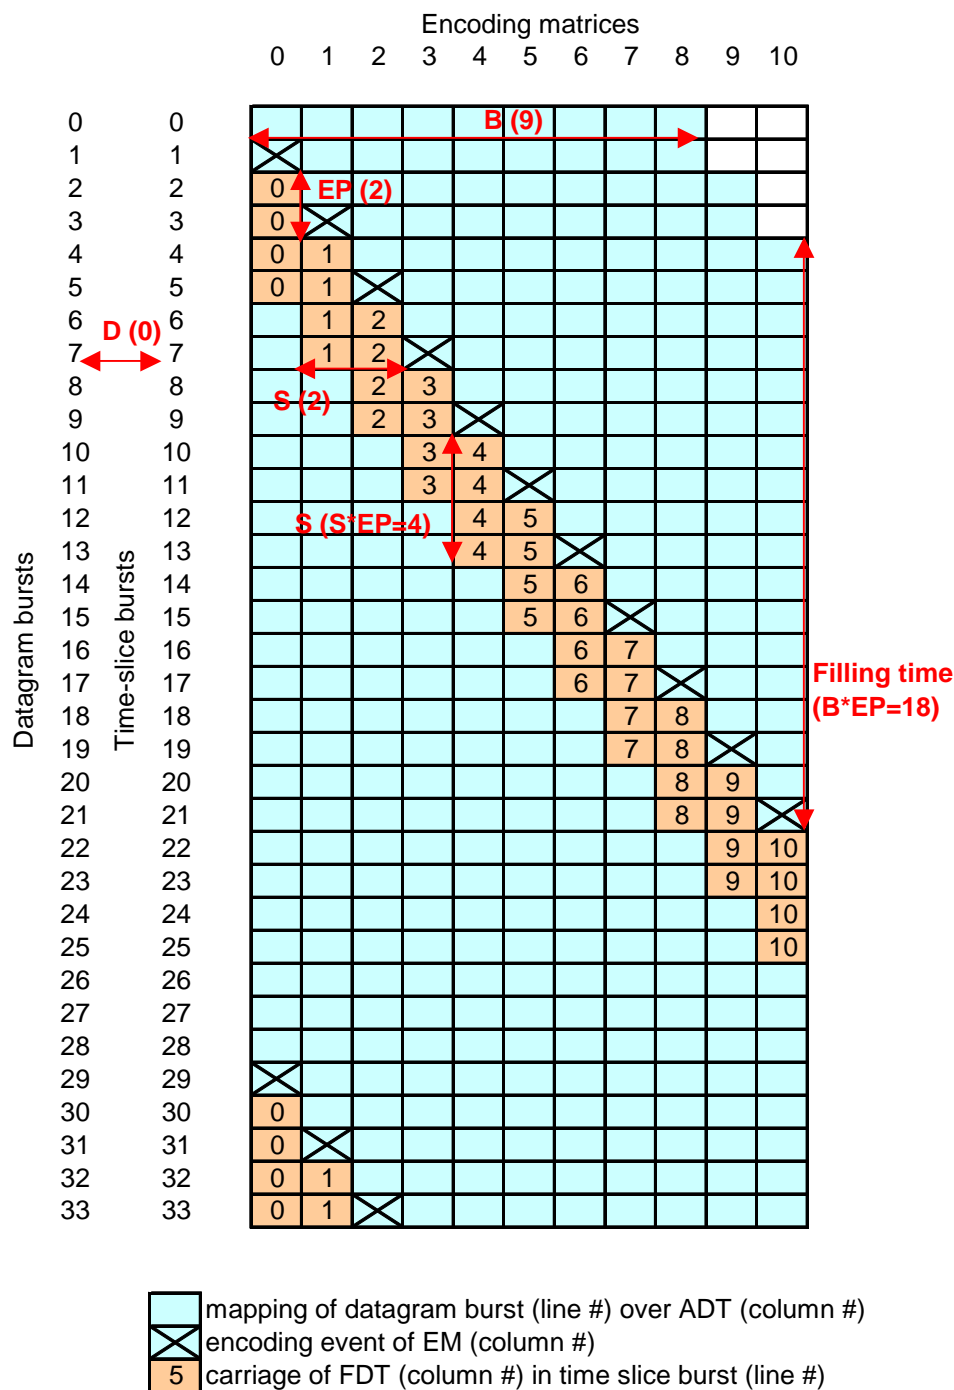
Encoding matrices

0 1 2 3 4 5 6 7 8 9 10

Datagram bursts

Time-slice bursts

| | | 0 | 1 | 2 | 3 | 4 | 5 | 6 | 7 | 8 | 9 | 10 |
|---|---|---|---|---|---|---|---|---|---|---|---|---|
| 0 | 0 | | | | | | | | | | | |
| 1 | 1 | | | | | | | | | | | |
| 2 | 2 | 0 | | | | | | | | | | |
| 3 | 3 | 0 | | | | | | | | | | |
| 4 | 4 | 0 | 1 | | | | | | | | | |
| 5 | 5 | 0 | 1 | | | | | | | | | |
| 6 | 6 | | 1 | 2 | | | | | | | | |
| 7 | 7 | | 1 | 2 | | | | | | | | |
| 8 | 8 | | | 2 | 3 | | | | | | | |
| 9 | 9 | | | 2 | 3 | | | | | | | |
| 10 | 10 | | | | 3 | 4 | | | | | | |
| 11 | 11 | | | | 3 | 4 | | | | | | |
| 12 | 12 | | | | | 4 | 5 | | | | | |
| 13 | 13 | | | | | 4 | 5 | | | | | |
| 14 | 14 | | | | | | 5 | 6 | | | | |
| 15 | 15 | | | | | | 5 | 6 | | | | |
| 16 | 16 | | | | | | | 6 | 7 | | | |
| 17 | 17 | | | | | | | 6 | 7 | | | |
| 18 | 18 | | | | | | | | 7 | 8 | | |
| 19 | 19 | | | | | | | | 7 | 8 | | |
| 20 | 20 | | | | | | | | | 8 | 9 | |
| 21 | 21 | | | | | | | | | 8 | 9 | |
| 22 | 22 | | | | | | | | | | 9 | 10 |
| 23 | 23 | | | | | | | | | | 9 | 10 |
| 24 | 24 | | | | | | | | | | | 10 |
| 25 | 25 | | | | | | | | | | | 10 |
| 26 | 26 | | | | | | | | | | | |
| 27 | 27 | | | | | | | | | | | |
| 28 | 28 | | | | | | | | | | | |
| 29 | 29 | | | | | | | | | | | |
| 30 | 30 | 0 | | | | | | | | | | |
| 31 | 31 | 0 | | | | | | | | | | |
| 32 | 32 | 0 | 1 | | | | | | | | | |
| 33 | 33 | 0 | 1 | | | | | | | | | |

B (9)
EP (2)
D (0)
S (2)
S (S*EP=4)
Filling time (B*EP=18)

mapping of datagram burst (line #) over ADT (column #)
encoding event of EM (column #)
5 carriage of FDT (column #) in time slice burst (line #)